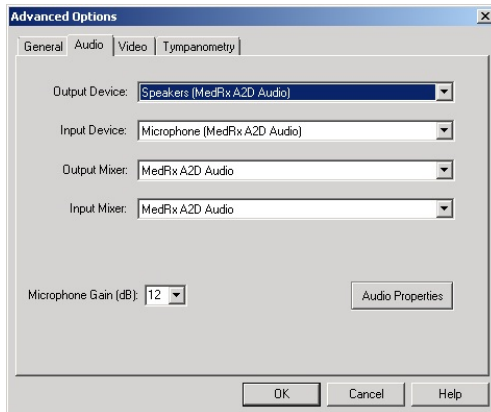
Advanced Options

General | Audio | Video | Tympanometry

Output Device: Speakers (MedRx A2D Audio)

Input Device: Microphone (MedRx A2D Audio)

Output Mixer: MedRx A2D Audio

Input Mixer: MedRx A2D Audio

Microphone Gain (dB): 12

Audio Properties

OK | Cancel | Help